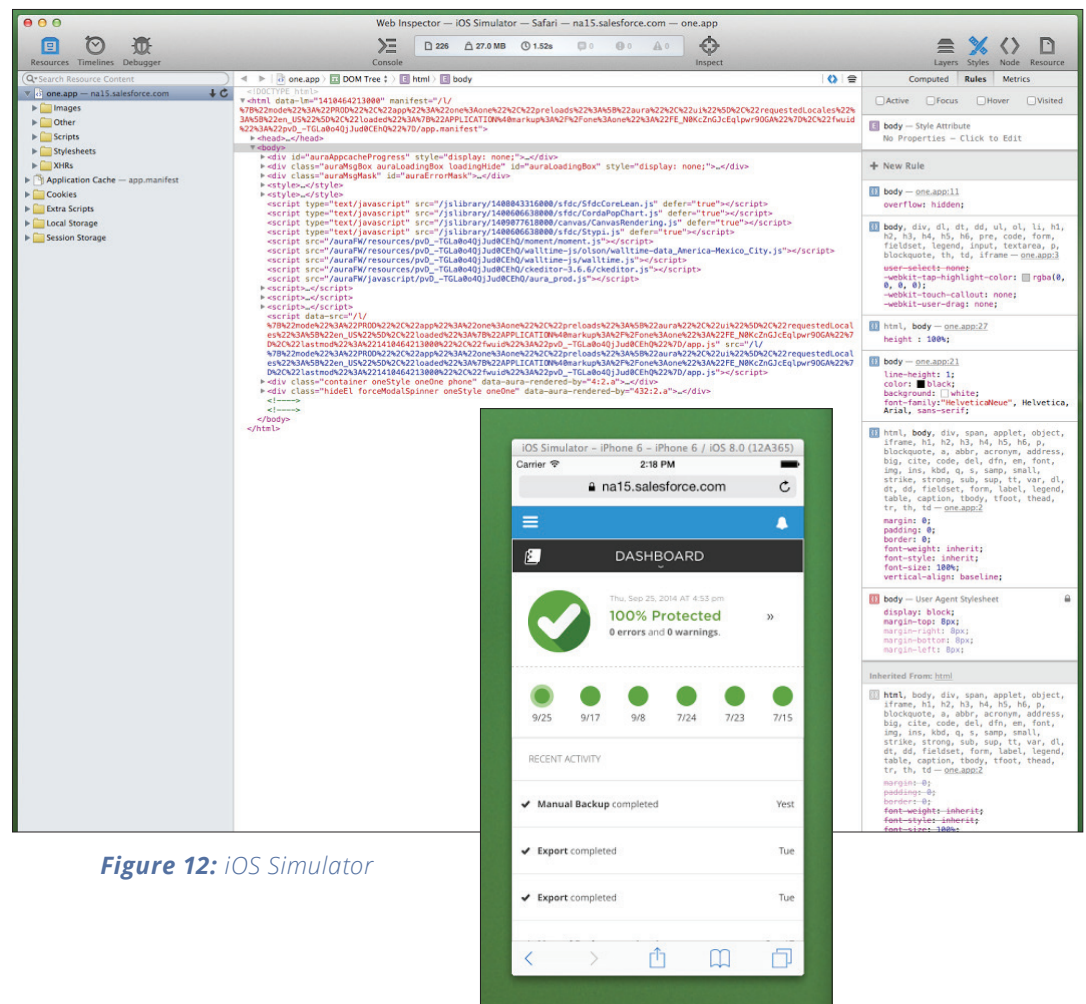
Web Inspector — iOS Simulator — Safari — na15.salesforce.com — one.app

Resources Timelines Debugger Console 226 27.0 MB 1.52s 0 0 0 Inspect Layers Styles Node Resource

Search Resource Content

one.app — na15.salesforce.com
Images
Other
Scripts
Stylesheets
XHRs
Application Cache — app.manifest
Cookies
Extra Scripts
Local Storage
Session Storage

one.app DOM Tree html body

<!DOCTYPE html>
<html data-lm="1410464213000" manifest="/l/%7B%22mode%22%3A%22PROD%22%2C%22app%22%3A%22one%3Aone%22%2C%22preloads%22%3A%5B%22aura%22%2C%22ui%22%5D%2C%22requestedLocales%22%3A%5B%22en_US%22%5D%2C%22loaded%22%3A%7B%22APPLICATION%40markup%3A%2F%2Fone%3Aone%22%3A%22FE_N0KcZnGJcEqlpwr9OGA%22%7D%2C%22fwuid%22%3A%22pvD_-TGLa0o4QjJud0CEhQ%22%7D/app.manifest">
<head>…</head>
<body>
<div id="auraAppcacheProgress" style="display: none;">…</div>
<div class="auraMsgBox auraLoadingBox loadingHide" id="auraLoadingBox" style="display: none;">…</div>
<div class="auraMsgMask" id="auraErrorMask">…</div>
<style>…</style>
<style>…</style>
<script type="text/javascript" src="/jslibrary/1408043316000/sfdc/SfdcCoreLean.js" defer="true"></script>
<script type="text/javascript" src="/jslibrary/1406606638000/sfdc/CordaPopChart.js" defer="true"></script>
<script type="text/javascript" src="/jslibrary/1409077618000/canvas/CanvasRendering.js" defer="true"></script>
<script type="text/javascript" src="/jslibrary/1406606638000/sfdc/Stypi.js" defer="true"></script>
<script src="/auraFW/resources/pvD_-TGLa0o4QjJud0CEhQ/moment/moment.js"></script>
<script src="/auraFW/resources/pvD_-TGLa0o4QjJud0CEhQ/walltime-js/olson/walltime-data_America-Mexico_City.js"></script>
<script src="/auraFW/resources/pvD_-TGLa0o4QjJud0CEhQ/walltime-js/walltime.js"></script>
<script src="/auraFW/resources/pvD_-TGLa0o4QjJud0CEhQ/ckeditor/ckeditor-3.6.6/ckeditor.js"></script>
<script src="/auraFW/javascript/pvD_-TGLa0o4QjJud0CEhQ/aura_prod.js"></script>
<script>…</script>
<script>…</script>
<script>…</script>
<script data-src="/l/%7B%22mode%22%3A%22PROD%22%2C%22app%22%3A%22one%3Aone%22%2C%22preloads%22%3A%5B%22aura%22%2C%22ui%22%5D%2C%22requestedLocales%22%3A%5B%22en_US%22%5D%2C%22loaded%22%3A%7B%22APPLICATION%40markup%3A%2F%2Fone%3Aone%22%3A%22FE_N0KcZnGJcEqlpwr9OGA%22%7D%2C%22lastmod%22%3A%221410464213000%22%2C%22fwuid%22%3A%22pvD_-TGLa0o4QjJud0CEhQ%22%7D/app.js" src="/l/%7B%22mode%22%3A%22PROD%22%2C%22app%22%3A%22one%3Aone%22%2C%22preloads%22%3A%5B%22aura%22%2C%22ui%22%5D%2C%22requestedLocales%22%3A%5B%22en_US%22%5D%2C%22loaded%22%3A%7B%22APPLICATION%40markup%3A%2F%2Fone%3Aone%22%3A%22FE_N0KcZnGJcEqlpwr9OGA%22%7D%2C%22lastmod%22%3A%221410464213000%22%2C%22fwuid%22%3A%22pvD_-TGLa0o4QjJud0CEhQ%22%7D/app.js"></script>
<div class="container oneStyle oneOne phone" data-aura-rendered-by="4:2.a">…</div>
<div class="hideEl forceModalSpinner oneStyle oneOne" data-aura-rendered-by="432:2.a">…</div>
<!---->
<!---->
</body>
</html>

Computed Rules Metrics
Active Focus Hover Visited

body — Style Attribute
No Properties — Click to Edit

New Rule

body — one.app:11
overflow: hidden;

body, div, dl, dt, dd, ul, ol, li, h1, h2, h3, h4, h5, h6, pre, code, form, fieldset, legend, input, textarea, p, blockquote, th, td, iframe — one.app:3
user-select: none;
-webkit-tap-highlight-color: rgba(0, 0, 0, 0);
-webkit-touch-callout: none;
-webkit-user-drag: none;

html, body — one.app:27
height : 100%;

body — one.app:21
line-height: 1;
color: black;
background: white;
font-family: "HelveticaNeue", Helvetica, Arial, sans-serif;

html, body, div, span, applet, object, iframe, h1, h2, h3, h4, h5, h6, p, blockquote, a, abbr, acronym, address, big, cite, code, del, dfn, em, font, img, ins, kbd, q, s, samp, small, strike, strong, sub, sup, tt, var, dl, dt, dd, ol, ul, li, fieldset, form, label, legend, table, caption, tbody, tfoot, thead, tr, th, td — one.app:2
margin: 0;
padding: 0;
border: 0;
font-weight: inherit;
font-style: inherit;
font-size: 100%;
vertical-align: baseline;

body — User Agent Stylesheet
display: block;
margin-top: 8px;
margin-right: 8px;
margin-bottom: 8px;
margin-left: 8px;

Inherited From: html

html, body, div, span, applet, object, iframe, h1, h2, h3, h4, h5, h6, p, blockquote, a, abbr, acronym, address, big, cite, code, del, dfn, em, font, img, ins, kbd, q, s, samp, small, strike, strong, sub, sup, tt, var, dl, dt, dd, ol, ul, li, fieldset, form, label, legend, table, caption, tbody, tfoot, thead, tr, th, td — one.app:2
padding: 0;
border: 0;
font-weight: inherit;
font-style: inherit;
font-size: 100%;

iOS Simulator – iPhone 6 – iPhone 6 / iOS 8.0 (12A365)
Carrier 2:18 PM
na15.salesforce.com
DASHBOARD
Thu, Sep 25, 2014 AT 4:53 pm
100% Protected
0 errors and 0 warnings.
9/25 9/17 9/8 7/24 7/23 7/15
RECENT ACTIVITY
Manual Backup completed Yest
Export completed Tue
Export completed Tue

Figure 12: iOS Simulator